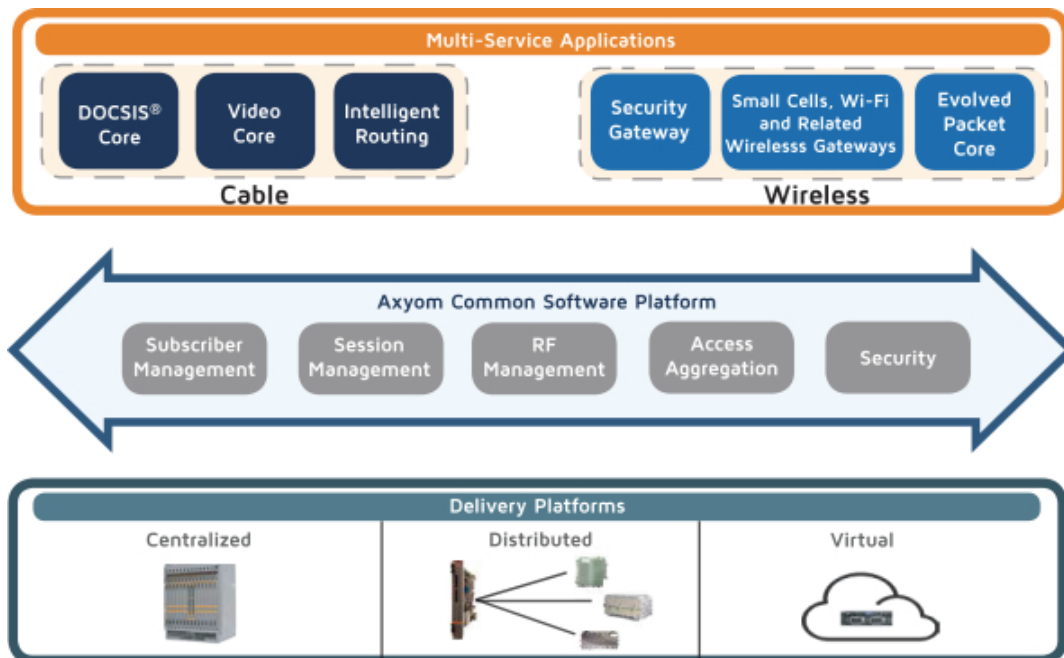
Multi-Service Applications

DOCSIS® Core

Video Core

Intelligent Routing

Cable

Security Gateway

Small Cells, Wi-Fi and Related Wirelesss Gateways

Evolved Packet Core

Wireless

Axyom Common Software Platform

Subscriber Management

Session Management

RF Management

Access Aggregation

Security

Delivery Platforms

Centralized

Distributed

Virtual